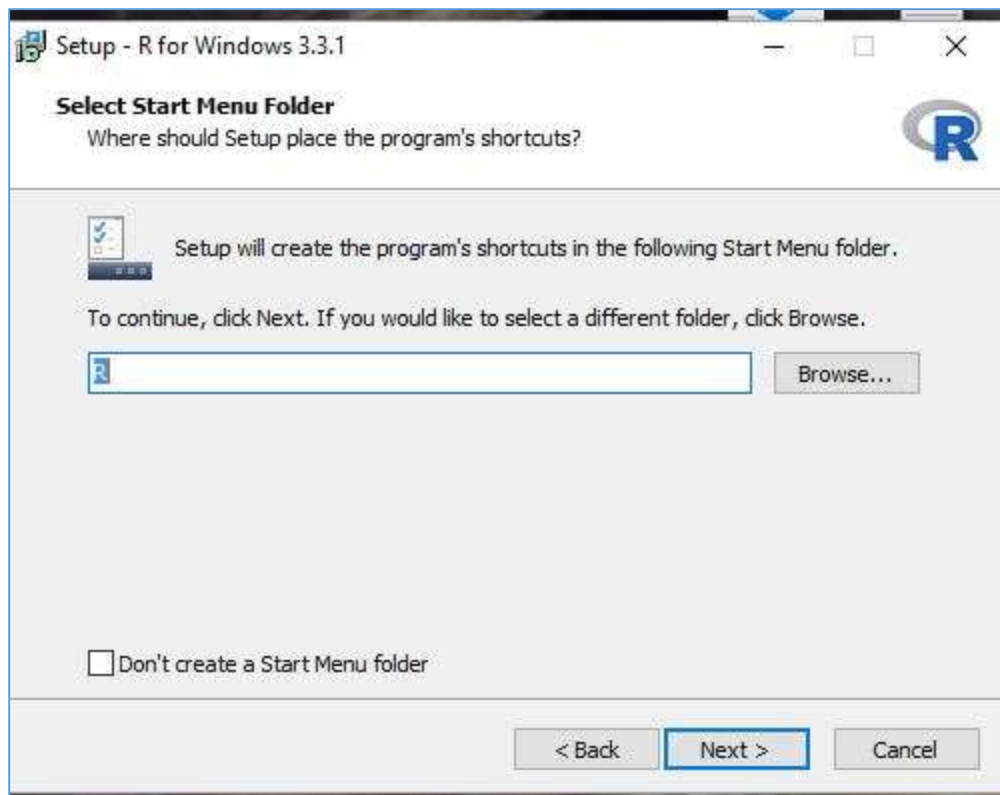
Setup - R for Windows 3.3.1

Select Start Menu Folder
Where should Setup place the program's shortcuts?

R

Setup will create the program's shortcuts in the following Start Menu folder.

To continue, click Next. If you would like to select a different folder, click Browse.

R

Browse...

Don't create a Start Menu folder

< Back

Next >

Cancel